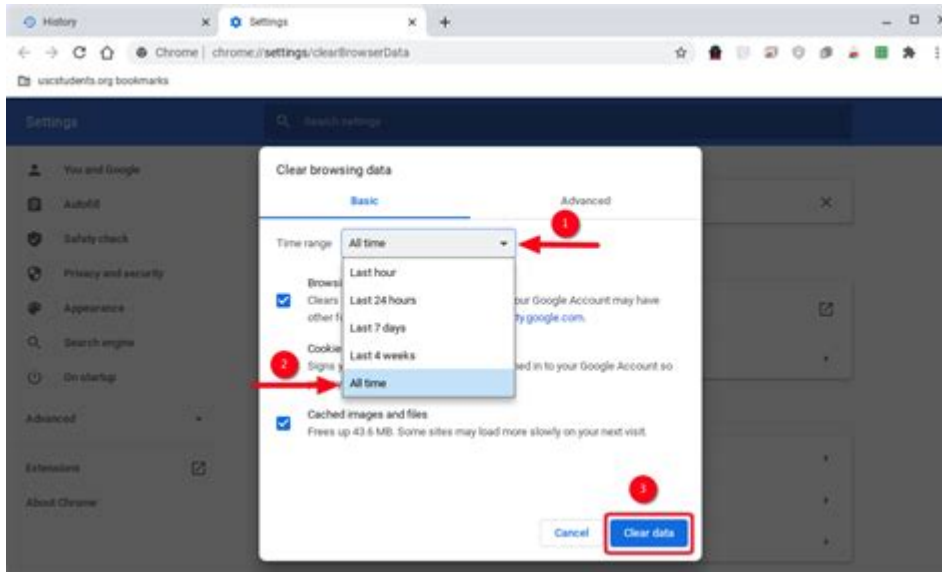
History
Settings
Chrome | chrome://settings/clearBrowserData
uscstudents.org bookmarks
Settings
Search settings
You and Google
Autofill
Safety check
Privacy and security
Appearance
Search engine
On startup
Advanced
Extensions
About Chrome
Clear browsing data
Basic
Advanced
Time range
All time
1
Last hour
Last 24 hours
Last 7 days
Last 4 weeks
All time
2
Browsi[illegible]
Clears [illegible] our Google Account may have other f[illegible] ty.google.com.
Cookie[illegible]
Signs y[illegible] ed in to your Google Account so
Cached images and files
Frees up 43.6 MB. Some sites may load more slowly on your next visit.
3
Cancel
Clear data